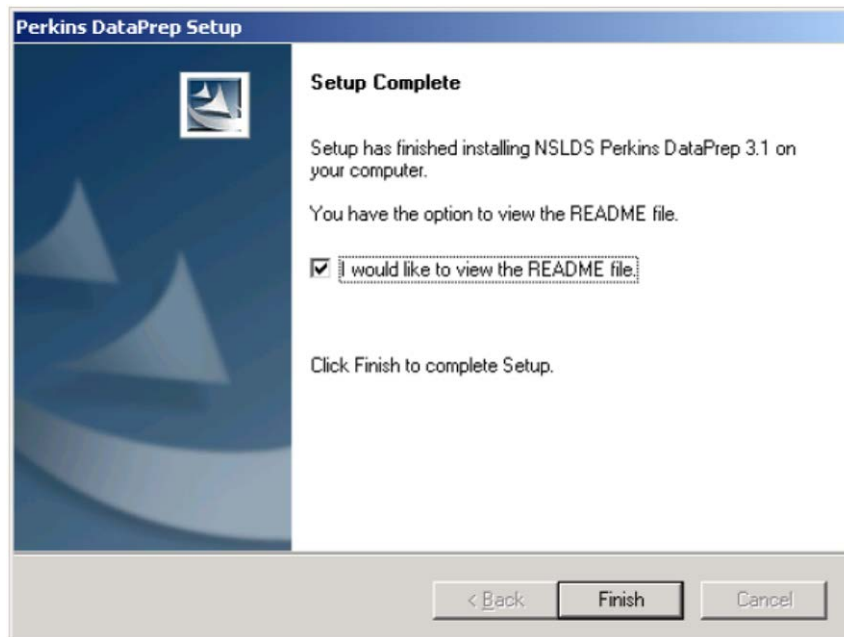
Perkins DataPrep Setup

Setup Complete

Setup has finished installing NSLDS Perkins DataPrep 3.1 on your computer.

You have the option to view the README file.

☑ I would like to view the README file.

Click Finish to complete Setup.

< Back
Finish
Cancel